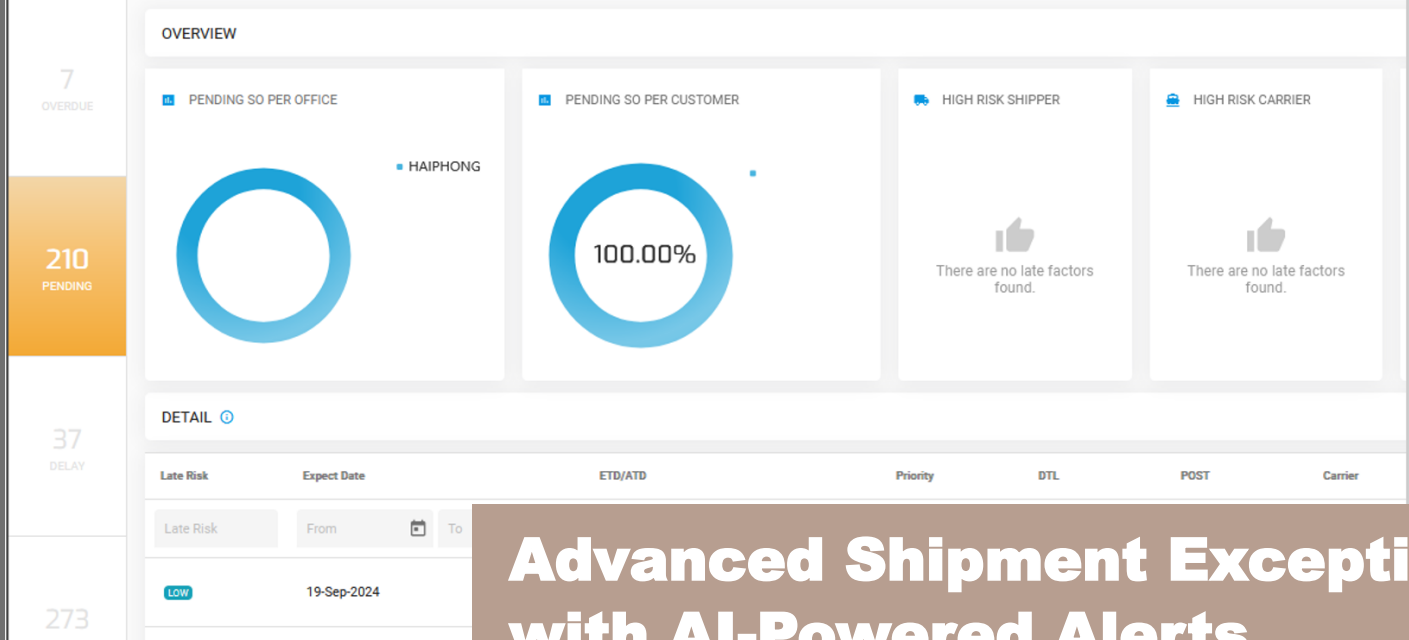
7
OVERDUE

210
PENDING

37
DELAY

273

OVERVIEW

PENDING SO PER OFFICE

HAIPHONG

PENDING SO PER CUSTOMER

100.00%

HIGH RISK SHIPPER

There are no late factors found.

HIGH RISK CARRIER

There are no late factors found.

DETAIL

| Late Risk | Expect Date | ETD/ATD | Priority | DTL | POST | Carrier |
|---|---|---|---|---|---|---|
| Late Risk | From To | | | | | |
| LOW | 19-Sep-2024 | | | | | |

Advanced Shipment Excepti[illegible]
with AI-Powered Alerts